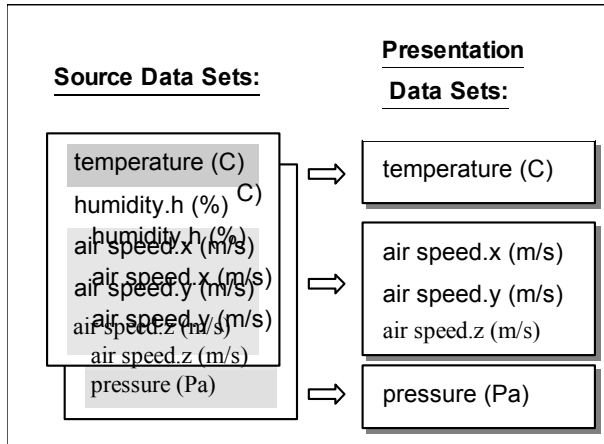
Source Data Sets:

Presentation Data Sets:

temperature (C)
humidity.h (%)
C)
humidity.h (%)
air speed.x (m/s)
air speed.x (m/s)
air speed.y (m/s)
air speed.y (m/s)
air speed.z (m/s)
air speed.z (m/s)
pressure (Pa)

temperature (C)

air speed.x (m/s)
air speed.y (m/s)
air speed.z (m/s)

pressure (Pa)